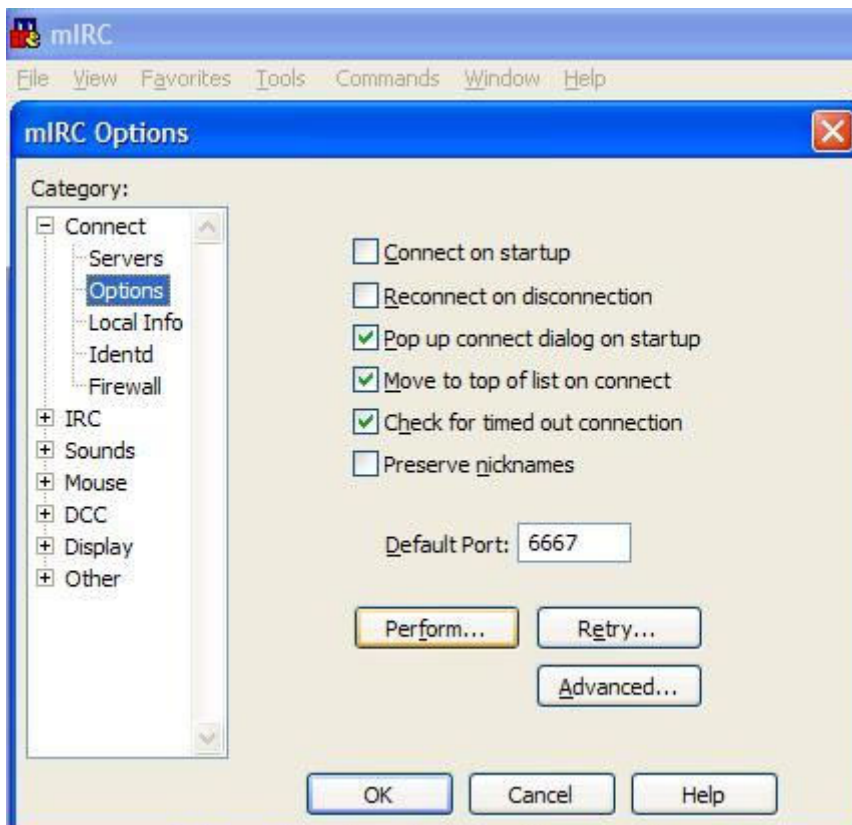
mIRC

File View Favorites Tools Commands Window Help

mIRC Options

Category:

Connect
Servers
Options
Local Info
Identd
Firewall
IRC
Sounds
Mouse
DCC
Display
Other

Connect on startup
Reconnect on disconnection
Pop up connect dialog on startup
Move to top of list on connect
Check for timed out connection
Preserve nicknames

Default Port: 6667

Perform...
Retry...
Advanced...

OK
Cancel
Help